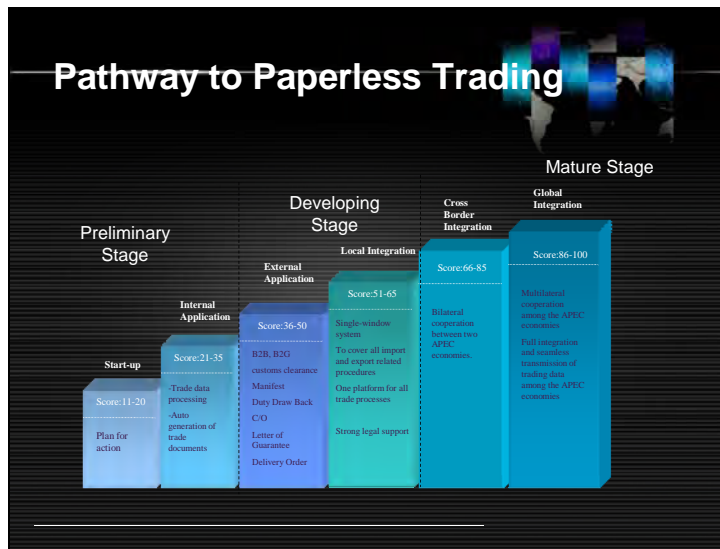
Pathway to Paperless Trading

Preliminary Stage

Developing Stage

Mature Stage

Start-up

Score:11-20

Plan for action

Internal Application

Score:21-35

-Trade data processing

-Auto generation of trade documents

External Application

Score:36-50

B2B, B2G

customs clearance

Manifest

Duty Draw Back

C/O

Letter of Guarantee

Delivery Order

Local Integration

Score:51-65

Single-window system

To cover all import and export related procedures

One platform for all trade processes

Strong legal support

Cross Border Integration

Score:66-85

Bilateral cooperation between two APEC economies.

Global Integration

Score:86-100

Multilateral cooperation among the APEC economies

Full integration and seamless transmission of trading data among the APEC economies